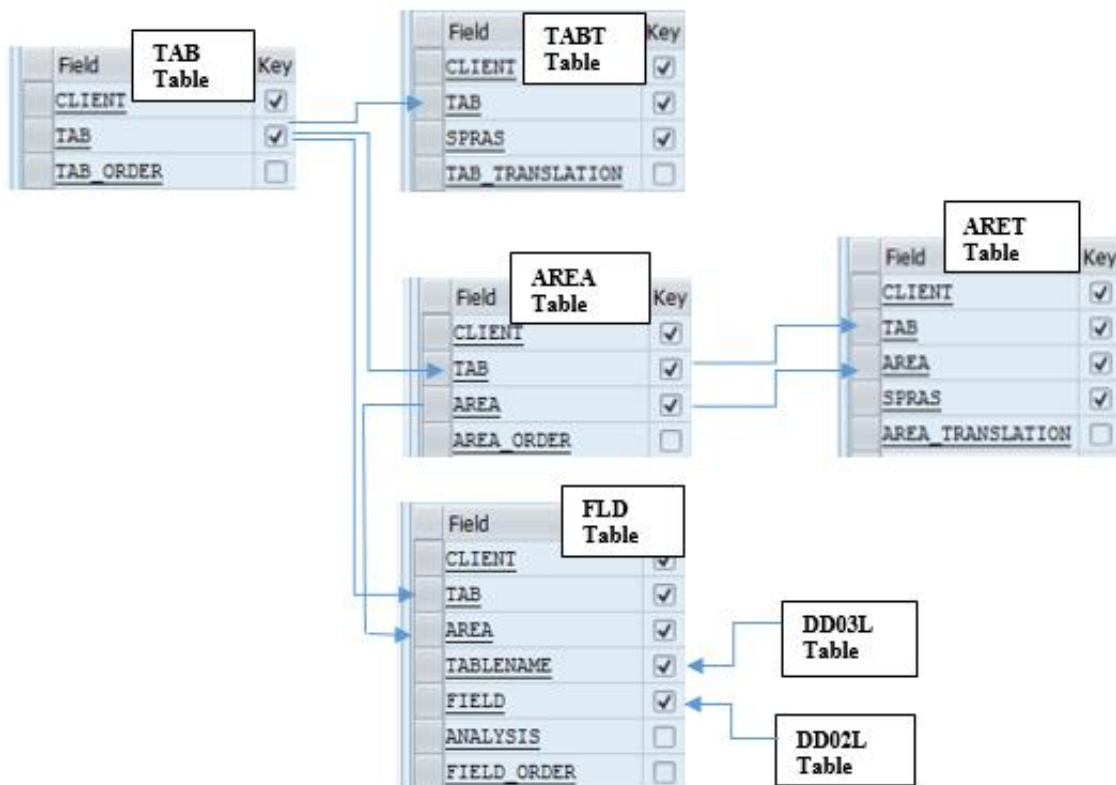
| Field | Key |
|---|---|
| CLIENT | ☑ |
| TAB | ☑ |
| TAB_ORDER | ☐ |

TAB Table

| Field | Key |
|---|---|
| CLIENT | ☑ |
| TAB | ☑ |
| SPRAS | ☑ |
| TAB_TRANSLATION | ☐ |

TABT Table

| Field | Key |
|---|---|
| CLIENT | ☑ |
| TAB | ☑ |
| AREA | ☑ |
| AREA_ORDER | ☐ |

AREA Table

| Field | Key |
|---|---|
| CLIENT | ☑ |
| TAB | ☑ |
| AREA | ☑ |
| SPRAS | ☑ |
| AREA_TRANSLATION | ☐ |

ARET Table

| Field | Key |
|---|---|
| CLIENT | ☑ |
| TAB | ☑ |
| AREA | ☑ |
| TABLENAME | ☑ |
| FIELD | ☑ |
| ANALYSIS | ☐ |
| FIELD_ORDER | ☐ |

FLD Table

DD03L Table

DD02L Table